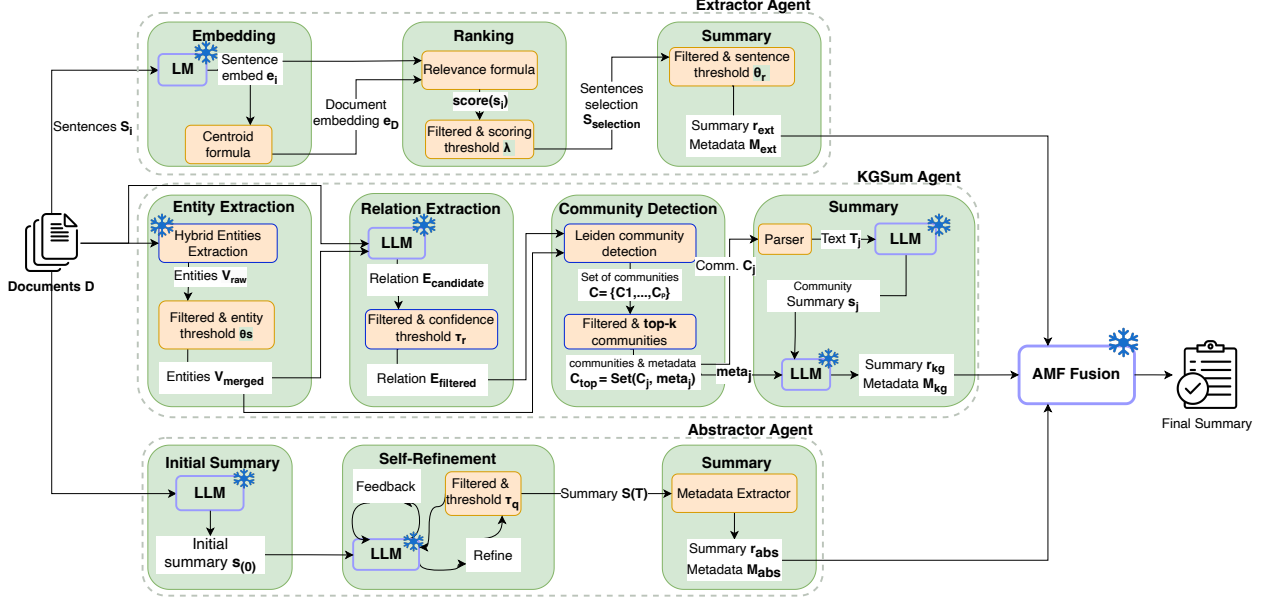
Extractor Agent

Embedding
LM
Sentence embed $e_i$
Centroid formula

Ranking
Relevance formula
$score(s_i)$
Filtered & scoring threshold $\lambda$

Document embedding $e_D$

Sentences selection $S_{selection}$

Summary
Filtered & sentence threshold $\theta_r$
Summary $r_{ext}$
Metadata $M_{ext}$

Sentences $S_i$

KGSum Agent

Entity Extraction
Hybrid Entities Extraction
Entities $V_{raw}$
Filtered & entity threshold $\theta s$
Entities $V_{merged}$

Relation Extraction
LLM
Relation $E_{candidate}$
Filtered & confidence threshold $\tau_r$
Relation $E_{filtered}$

Community Detection
Leiden community detection
Set of communities $C = \{C1,...,C_P\}$
Filtered & top-k communities
communities & metadata
$C_{top} = Set(C_j, meta_j)$

Comm. $C_j$
$meta_j$

Summary
Parser
Text $T_j$
LLM
Community Summary $s_j$
LLM
Summary $r_{kg}$
Metadata $M_{kg}$

Documents D

AMF Fusion

Final Summary

Abstractor Agent

Initial Summary
LLM
Initial summary $s_{(0)}$

Self-Refinement
Feedback
Filtered & threshold $\tau_q$
LLM
Refine

Summary $S(T)$

Summary
Metadata Extractor
Summary $r_{abs}$
Metadata $M_{abs}$